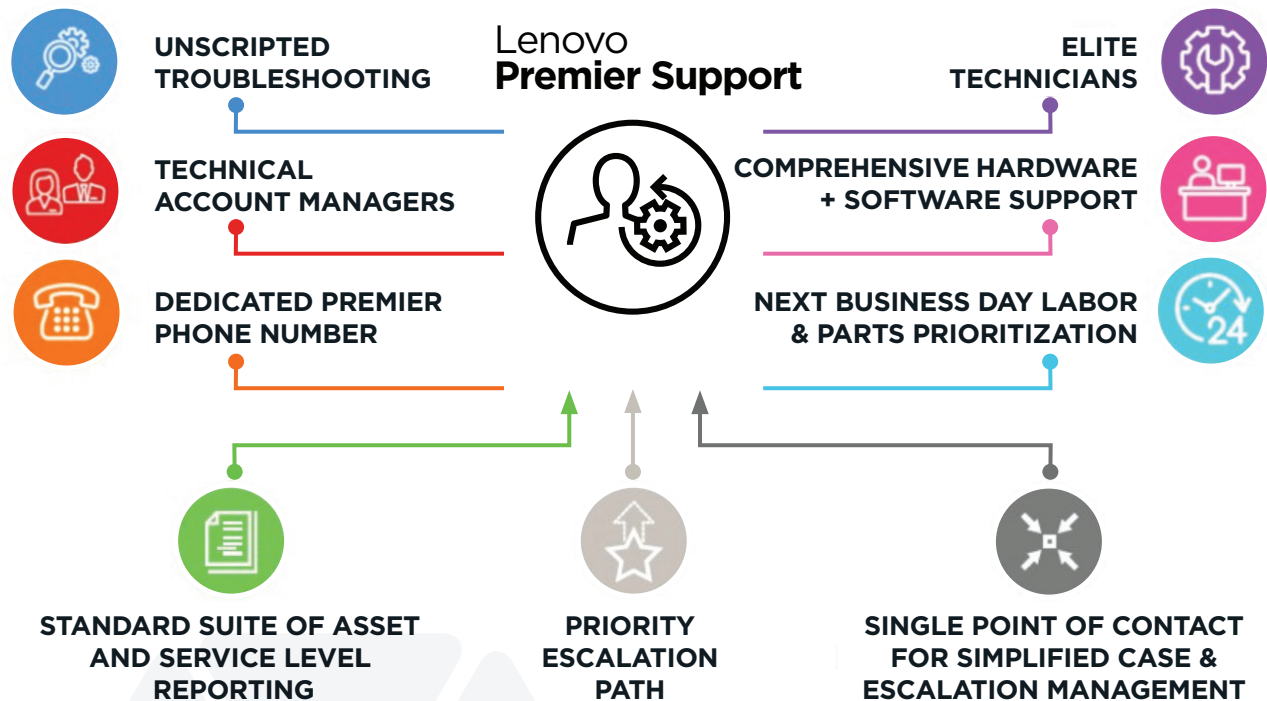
Lenovo
Premier Support

UNSCRIPTED TROUBLESHOOTING

TECHNICAL ACCOUNT MANAGERS

DEDICATED PREMIER PHONE NUMBER

ELITE TECHNICIANS

COMPREHENSIVE HARDWARE + SOFTWARE SUPPORT

NEXT BUSINESS DAY LABOR & PARTS PRIORITIZATION

24

STANDARD SUITE OF ASSET AND SERVICE LEVEL REPORTING

PRIORITY ESCALATION PATH

SINGLE POINT OF CONTACT FOR SIMPLIFIED CASE & ESCALATION MANAGEMENT